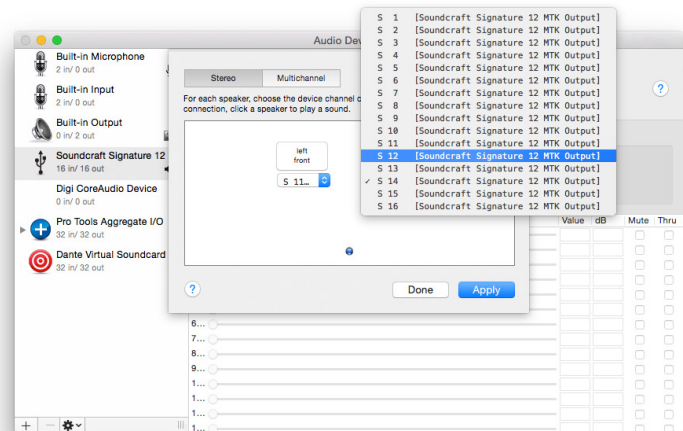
Audio Dev

Built-in Microphone
2 in/ 0 out

Built-in Input
2 in/ 0 out

Built-in Output
0 in/ 2 out

Soundcraft Signature 12
16 in/ 16 out

Digi CoreAudio Device
0 in/ 0 out

Pro Tools Aggregate I/O
32 in/ 32 out

Dante Virtual Soundcard
32 in/ 32 out

Stereo | Multichannel

For each speaker, choose the device channel c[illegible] connection, click a speaker to play a sound.

left
front

S 11...

Done
Apply

?

?

S 1 [Soundcraft Signature 12 MTK Output]
S 2 [Soundcraft Signature 12 MTK Output]
S 3 [Soundcraft Signature 12 MTK Output]
S 4 [Soundcraft Signature 12 MTK Output]
S 5 [Soundcraft Signature 12 MTK Output]
S 6 [Soundcraft Signature 12 MTK Output]
S 7 [Soundcraft Signature 12 MTK Output]
S 8 [Soundcraft Signature 12 MTK Output]
S 9 [Soundcraft Signature 12 MTK Output]
S 10 [Soundcraft Signature 12 MTK Output]
S 11 [Soundcraft Signature 12 MTK Output]
S 12 [Soundcraft Signature 12 MTK Output]
S 13 [Soundcraft Signature 12 MTK Output]
✓ S 14 [Soundcraft Signature 12 MTK Output]
S 15 [Soundcraft Signature 12 MTK Output]
S 16 [Soundcraft Signature 12 MTK Output]

Value | dB | Mute | Thru

6...
7...
8...
9...
1...
1...
1...
1...

+ − ✲